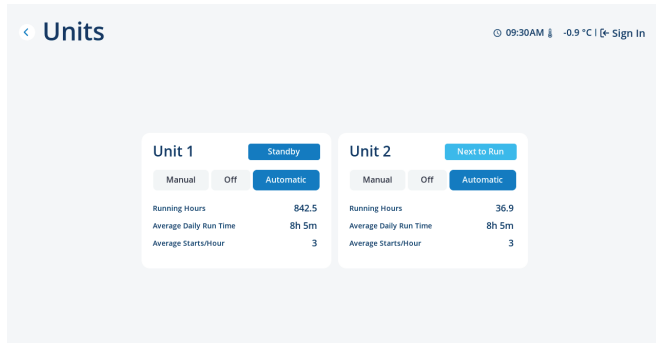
Units

09:30AM -0.9 °C | Sign In

Unit 1
Standby
Manual Off Automatic
Running Hours 842.5
Average Daily Run Time 8h 5m
Average Starts/Hour 3

Unit 2
Next to Run
Manual Off Automatic
Running Hours 36.9
Average Daily Run Time 8h 5m
Average Starts/Hour 3